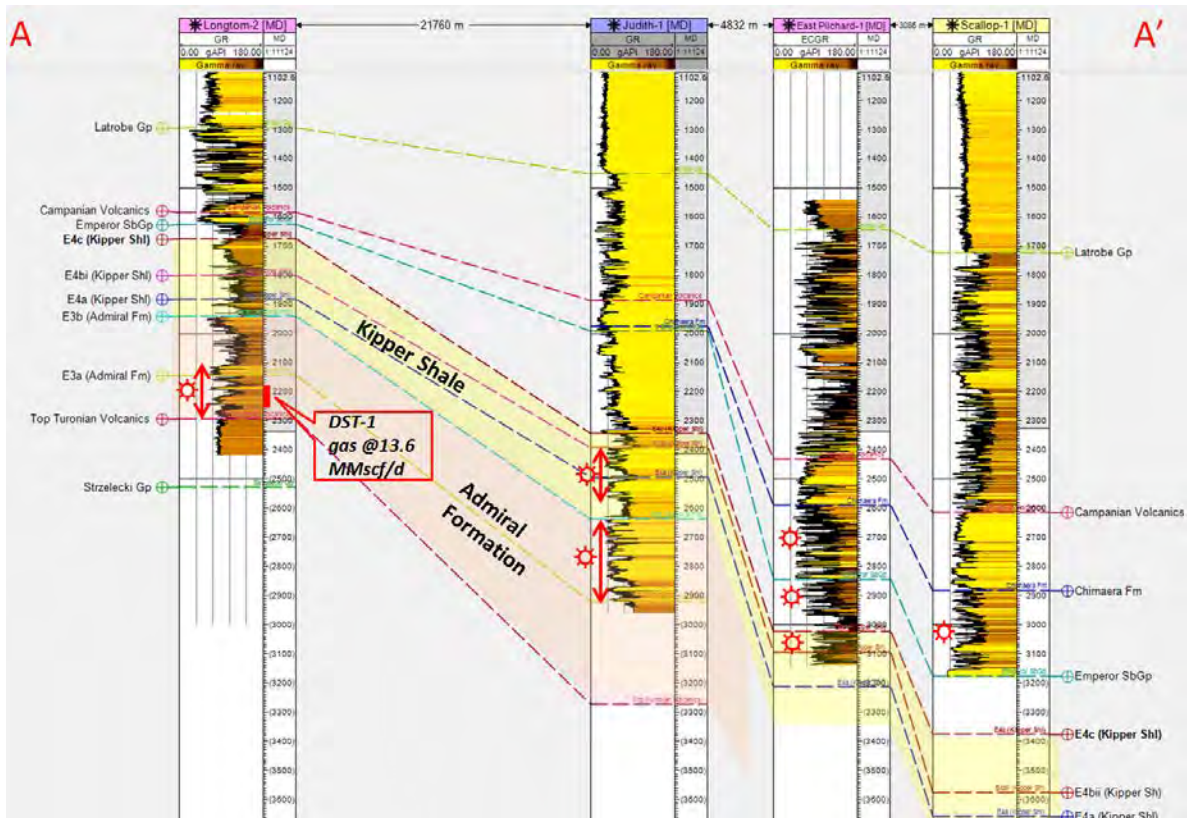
A

A'

Longtom-2 [MD]
GR
0.00 gAPI 180.00
MD
1:11124
Gamma ray

21760 m

Judith-1 [MD]
GR
0.00 gAPI 180.00
MD
1:11124
Gamma ray

4832 m

East Pilchard-1 [MD]
ECGR
MD
1:11124
Gamma ray

3086 m

Scallop-1 [MD]
GR
0.00 gAPI 180.00
MD
1:11124
Gamma ray

Latrobe Gp
Campanian Volcanics
Emperor SbGp
E4c (Kipper Shl)
E4bi (Kipper Shl)
E4a (Kipper Shl)
E3b (Admiral Fm)
E3a (Admiral Fm)
Top Turonian Volcanics
Strzelecki Gp

Kipper Shale

Admiral Formation

DST-1
gas @13.6
MMscf/d

Latrobe Gp
Campanian Volcanics
Chimaera Fm
Emperor SbGp
E4c (Kipper Shl)
E4bii (Kipper Sh)
E4a (Kipper Shl)

1102.6
1200
1300
1400
1500
1600
1700
1800
1900
2000
2100
2200
2300
2400
2500
(2600)
(2700)
(2800)
(2900)
(3000)
(3100)
(3200)
(3300)
(3400)
(3500)
(3600)